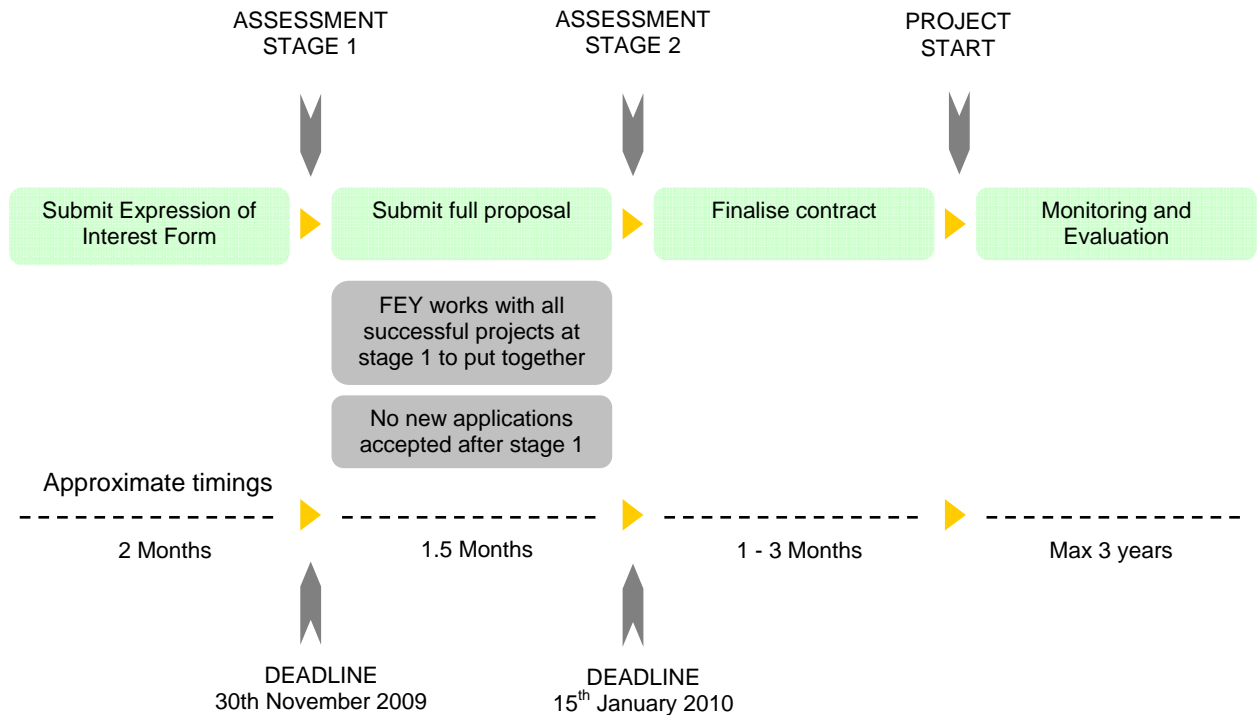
ASSESSMENT STAGE 1

ASSESSMENT STAGE 2

PROJECT START

Submit Expression of Interest Form

Submit full proposal

Finalise contract

Monitoring and Evaluation

FEY works with all successful projects at stage 1 to put together

No new applications accepted after stage 1

Approximate timings

2 Months

1.5 Months

1 - 3 Months

Max 3 years

DEADLINE
30th November 2009

DEADLINE
15$^{th}$ January 2010